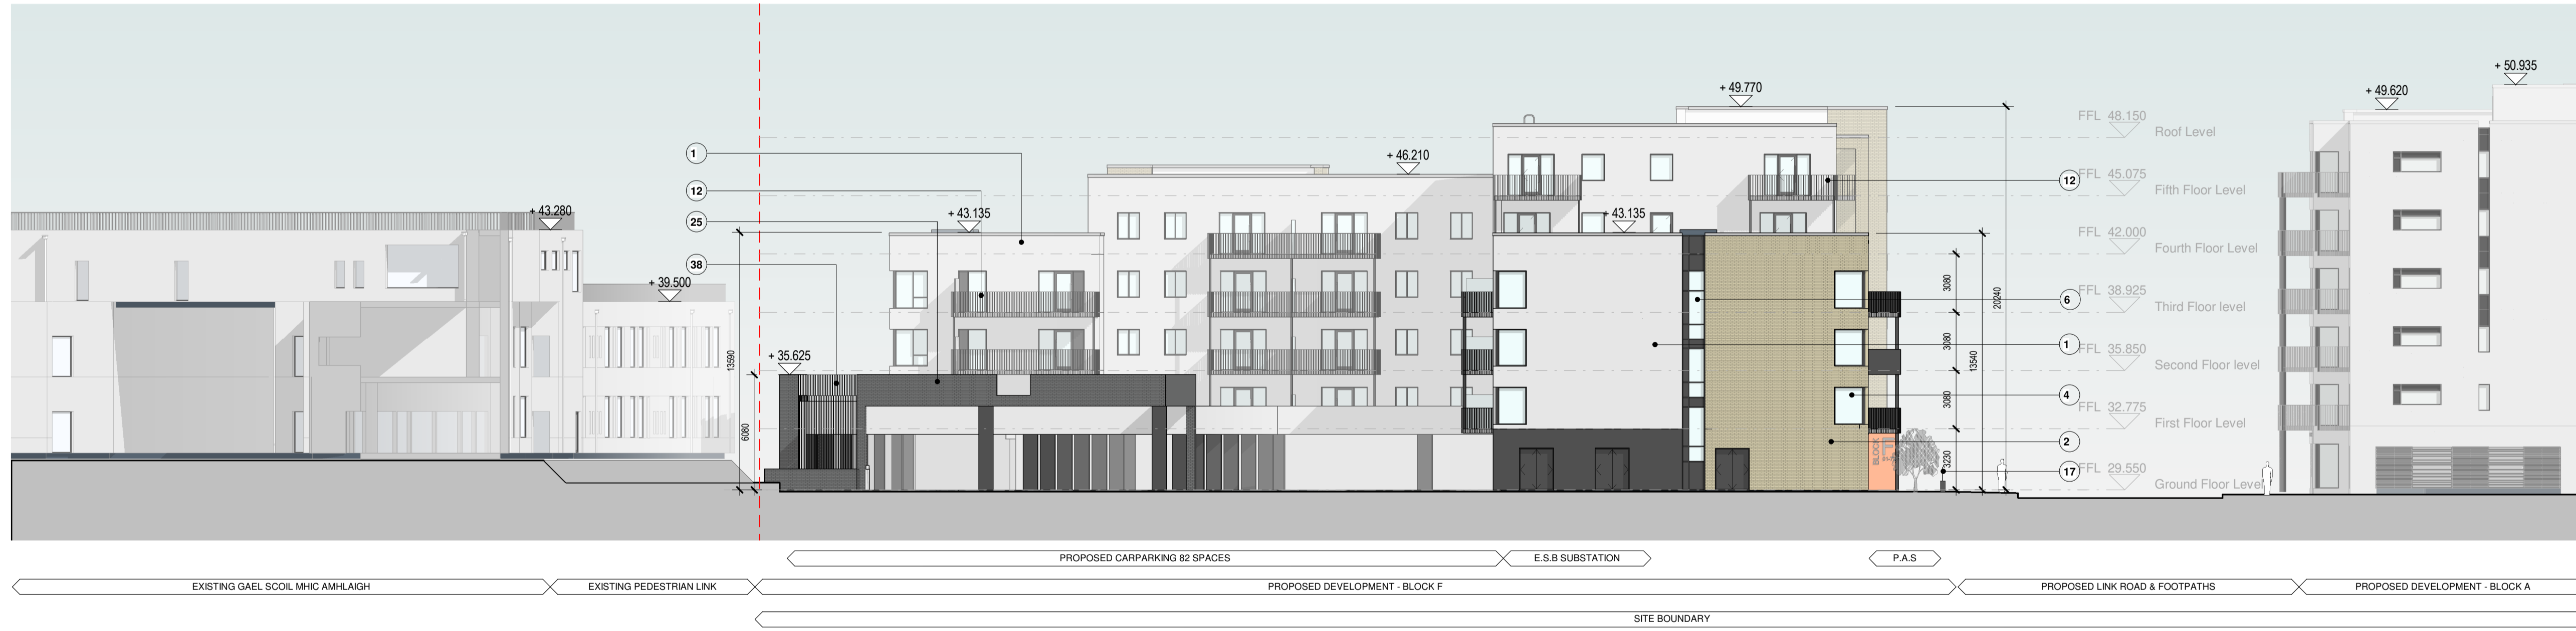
+ 50.935
+ 49.770
+ 49.620
FFL 48.150 Roof Level
+ 46.210
FFL 45.075 Fifth Floor Level
+ 43.280
+ 43.135
+ 43.135
FFL 42.000 Fourth Floor Level
+ 39.500
FFL 38.925 Third Floor level
FFL 35.850 Second Floor level
+ 35.625
FFL 32.775 First Floor Level
FFL 29.550 Ground Floor Level

1
12
25
38
12
6
1
4
2
17

13590
6080
3080
3080
3080
3230
13540
20240

PROPOSED CARPARKING 82 SPACES
E.S.B SUBSTATION
P.A.S
EXISTING GAEL SCOIL MHIC AMHLAIGH
EXISTING PEDESTRIAN LINK
PROPOSED DEVELOPMENT - BLOCK F
PROPOSED LINK ROAD & FOOTPATHS
PROPOSED DEVELOPMENT - BLOCK A
SITE BOUNDARY